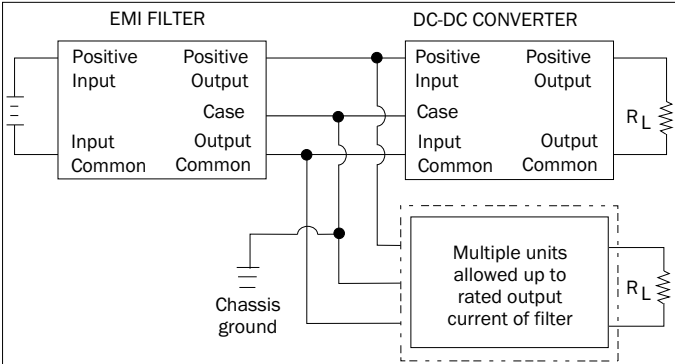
EMI FILTER

Positive Input

Positive Output

Case

Input Common

Output Common

DC-DC CONVERTER

Positive Input

Positive Output

Case

Input Common

Output Common

$R_L$

Multiple units allowed up to rated output current of filter

$R_L$

Chassis ground